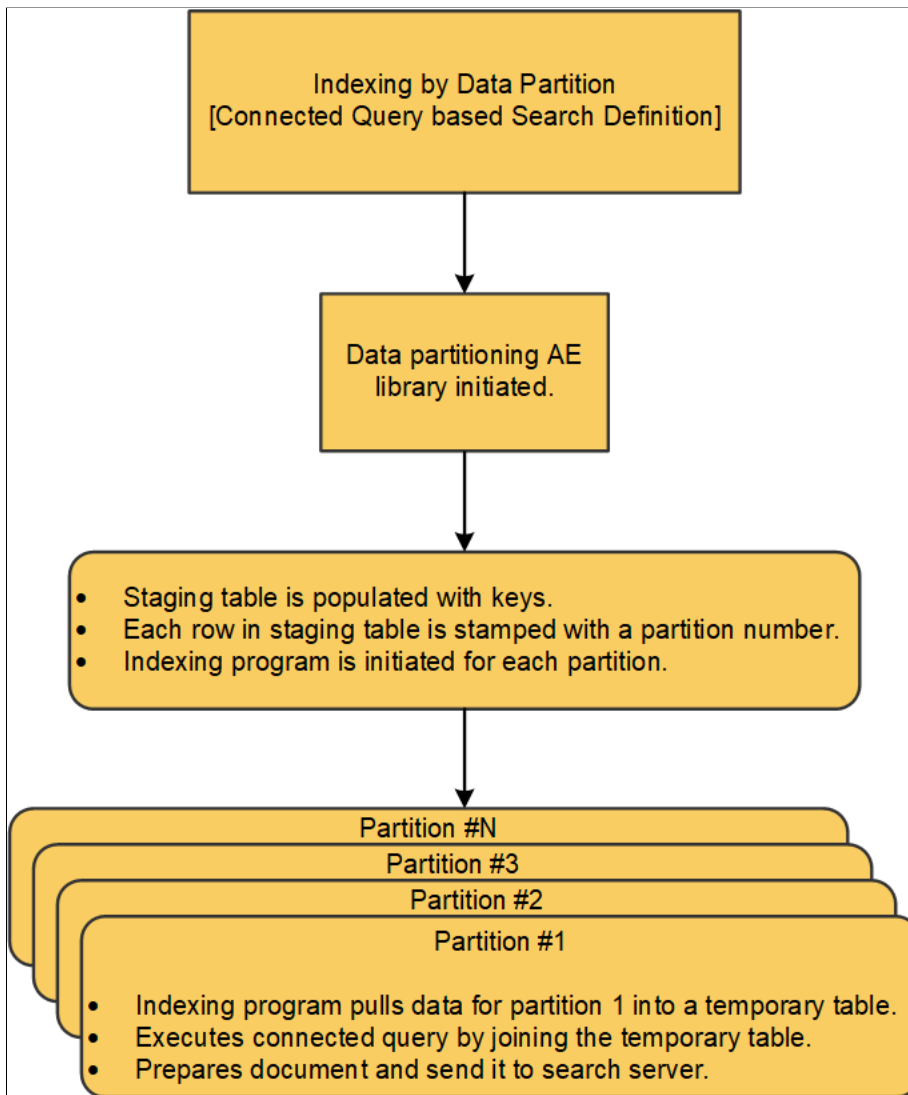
Indexing by Data Partition
[Connected Query based Search Definition]

Data partitioning AE library initiated.

- Staging table is populated with keys.
- Each row in staging table is stamped with a partition number.
- Indexing program is initiated for each partition.

Partition #N

Partition #3

Partition #2

Partition #1

- Indexing program pulls data for partition 1 into a temporary table.
- Executes connected query by joining the temporary table.
- Prepares document and send it to search server.